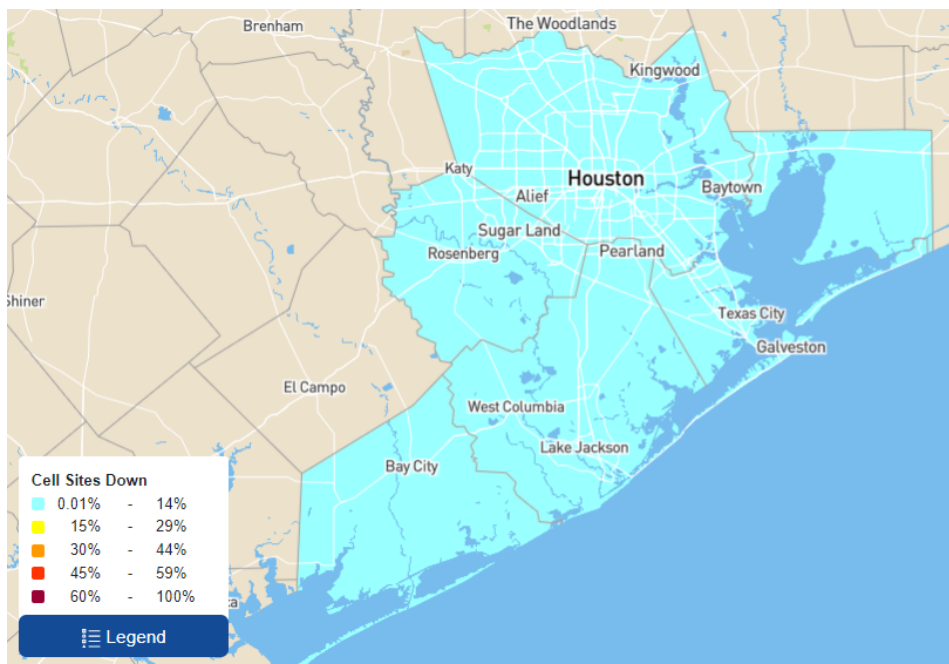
Brenham
The Woodlands
Kingwood
Katy
Houston
Baytown
Alief
Sugar Land
Rosenberg
Pearland
Shiner
Texas City
Galveston
El Campo
West Columbia
Lake Jackson
Bay City

Cell Sites Down

| | | | |
|---|---|---|---|
| | 0.01% | - | 14% |
| | 15% | - | 29% |
| | 30% | - | 44% |
| | 45% | - | 59% |
| | 60% | - | 100% |

Legend